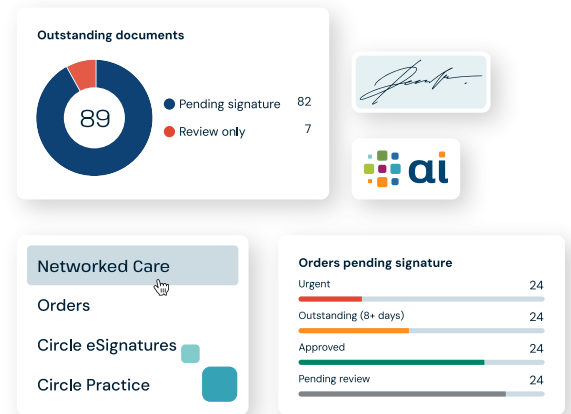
Outstanding documents

89

Pending signature 82

Review only 7

ai

Networked Care

Orders

Circle eSignatures

Circle Practice

Orders pending signature

Urgent 24

Outstanding (8+ days) 24

Approved 24

Pending review 24